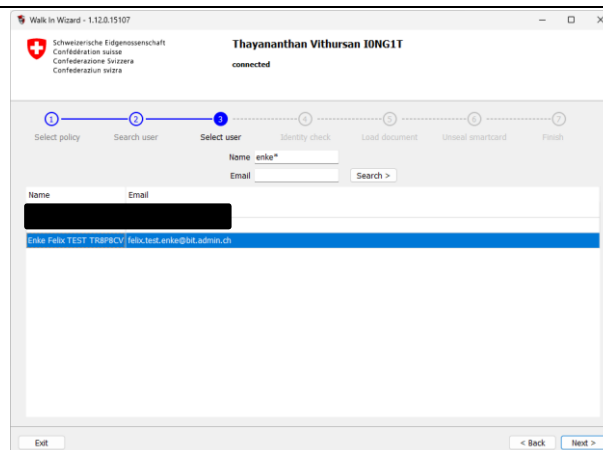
Walk In Wizard - 1.12.0.15107

Schweizerische Eidgenossenschaft
Confédération suisse
Confederazione Svizzera
Confederaziun svizra

Thayananthan Vithursan I0NG1T
connected

1 Select policy
2 Search user
3 Select user
4 Identity check
5 Load document
6 Unseal smartcard
7 Finish

Name enke*
Email
Search >

| Name | Email |
|---|---|
| Enke Felix TEST TR8P8CV | felix.test.enke@bit.admin.ch |

Exit
< Back
Next >